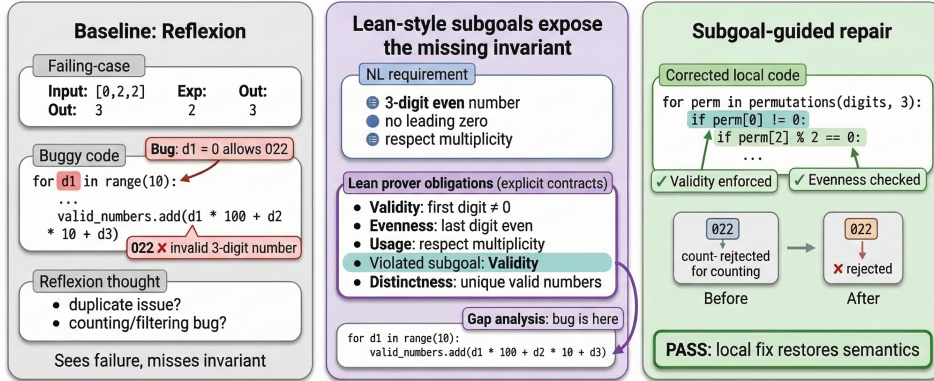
Baseline: Reflexion

Failing-case

| Input: | [0,2,2] | Exp: | Out: |
|---|---|---|---|
| Out: | 3 | 2 | 3 |

Buggy code

Bug: d1 = 0 allows 022

for d1 in range(10):
...
valid_numbers.add(d1 * 100 + d2 * 10 + d3)

022 ✗ invalid 3-digit number

Reflexion thought
• duplicate issue?
• counting/filtering bug?

Sees failure, misses invariant

Lean-style subgoals expose the missing invariant

NL requirement
• 3-digit even number
• no leading zero
• respect multiplicity

Lean prover obligations (explicit contracts)
• Validity: first digit ≠ 0
• Evenness: last digit even
• Usage: respect multiplicity
• Violated subgoal: Validity
• Distinctness: unique valid numbers

Gap analysis: bug is here

for d1 in range(10):
valid_numbers.add(d1 * 100 + d2 * 10 + d3)

Subgoal-guided repair

Corrected local code

for perm in permutations(digits, 3):
if perm[0] != 0:
if perm[2] % 2 == 0:
...

✓ Validity enforced
✓ Evenness checked

022
count- rejtected for counting
Before

022
✗ rejected
After

PASS: local fix restores semantics